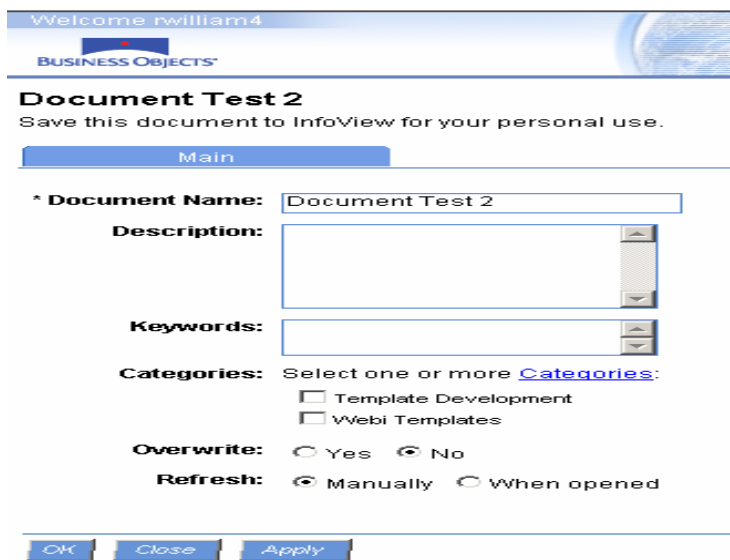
Welcome rwilliam4

BUSINESS OBJECTS

Document Test 2

Save this document to InfoView for your personal use.

Main

* Document Name: Document Test 2

Description:

Keywords:

Categories: Select one or more Categories:

Template Development

Webi Templates

Overwrite: Yes No

Refresh: Manually When opened

OK Close Apply